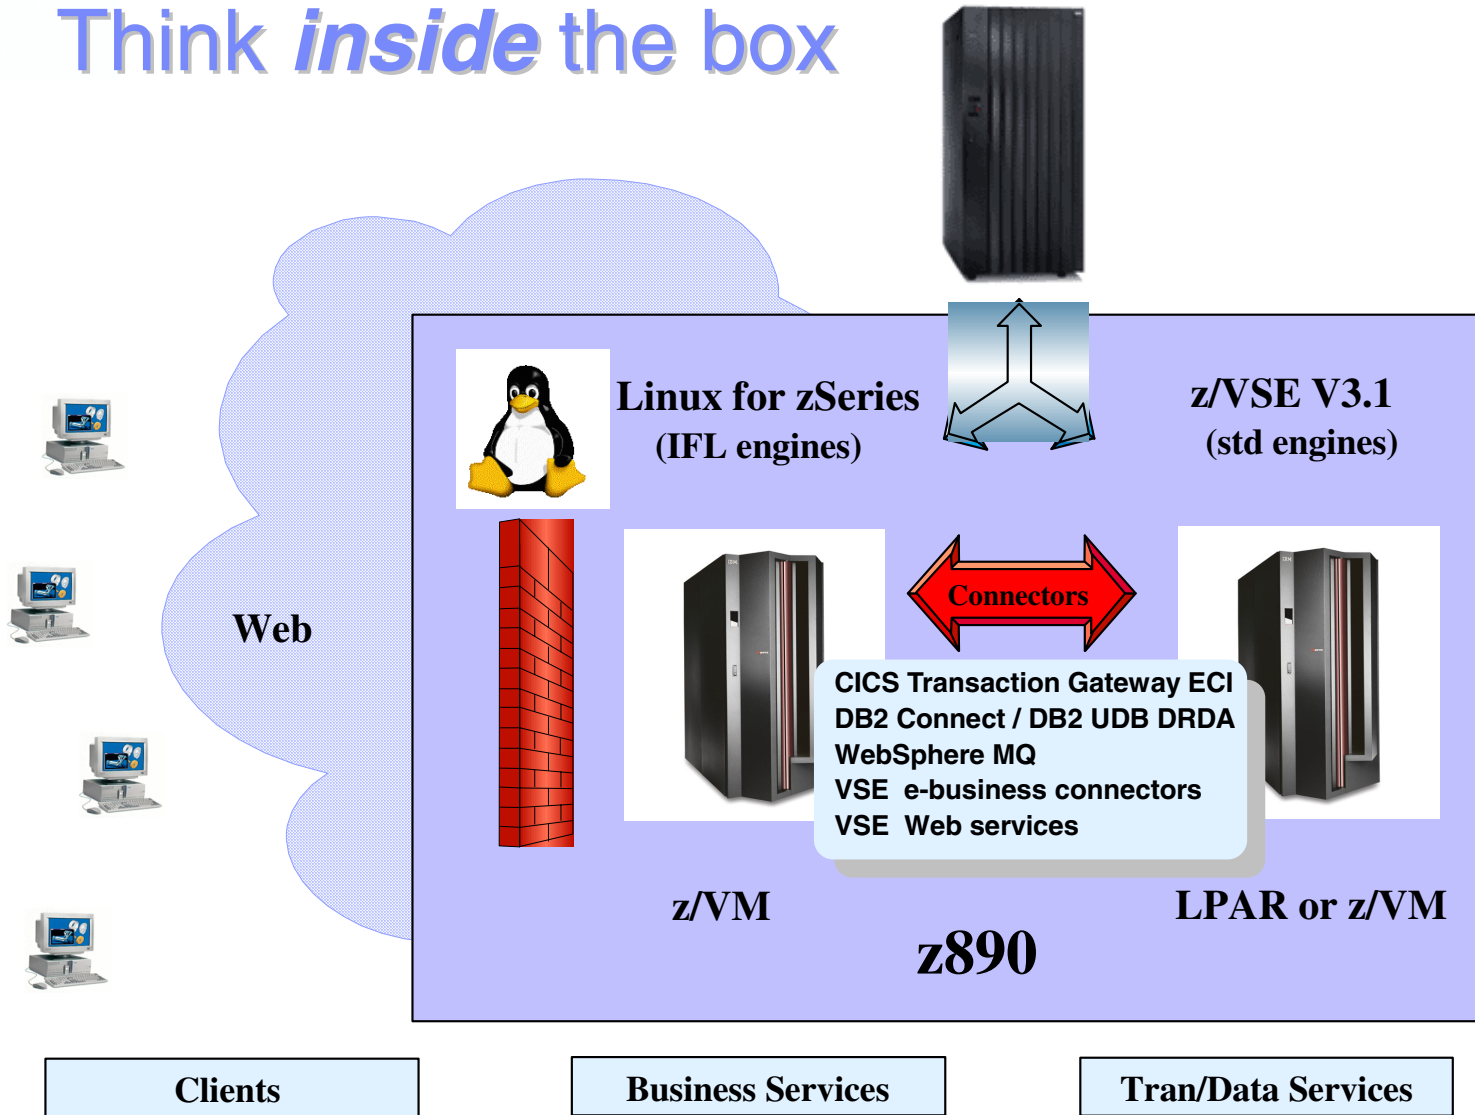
Think *inside* the box

Linux for zSeries
(IFL engines)

z/VSE V3.1
(std engines)

Web

Connectors

CICS Transaction Gateway ECI
DB2 Connect / DB2 UDB DRDA
WebSphere MQ
VSE e-business connectors
VSE Web services

z/VM

LPAR or z/VM

z890

Clients

Business Services

Tran/Data Services